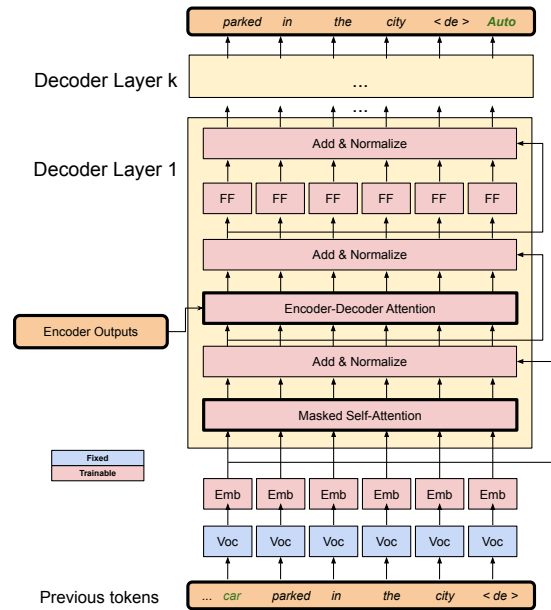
parked in the city < de > Auto

Decoder Layer k

...

...

Decoder Layer 1

Add & Normalize

FF FF FF FF FF FF

Add & Normalize

Encoder Outputs

Encoder-Decoder Attention

Add & Normalize

Masked Self-Attention

Fixed
Trainable

Emb Emb Emb Emb Emb Emb

Voc Voc Voc Voc Voc Voc

Previous tokens

... car parked in the city < de >